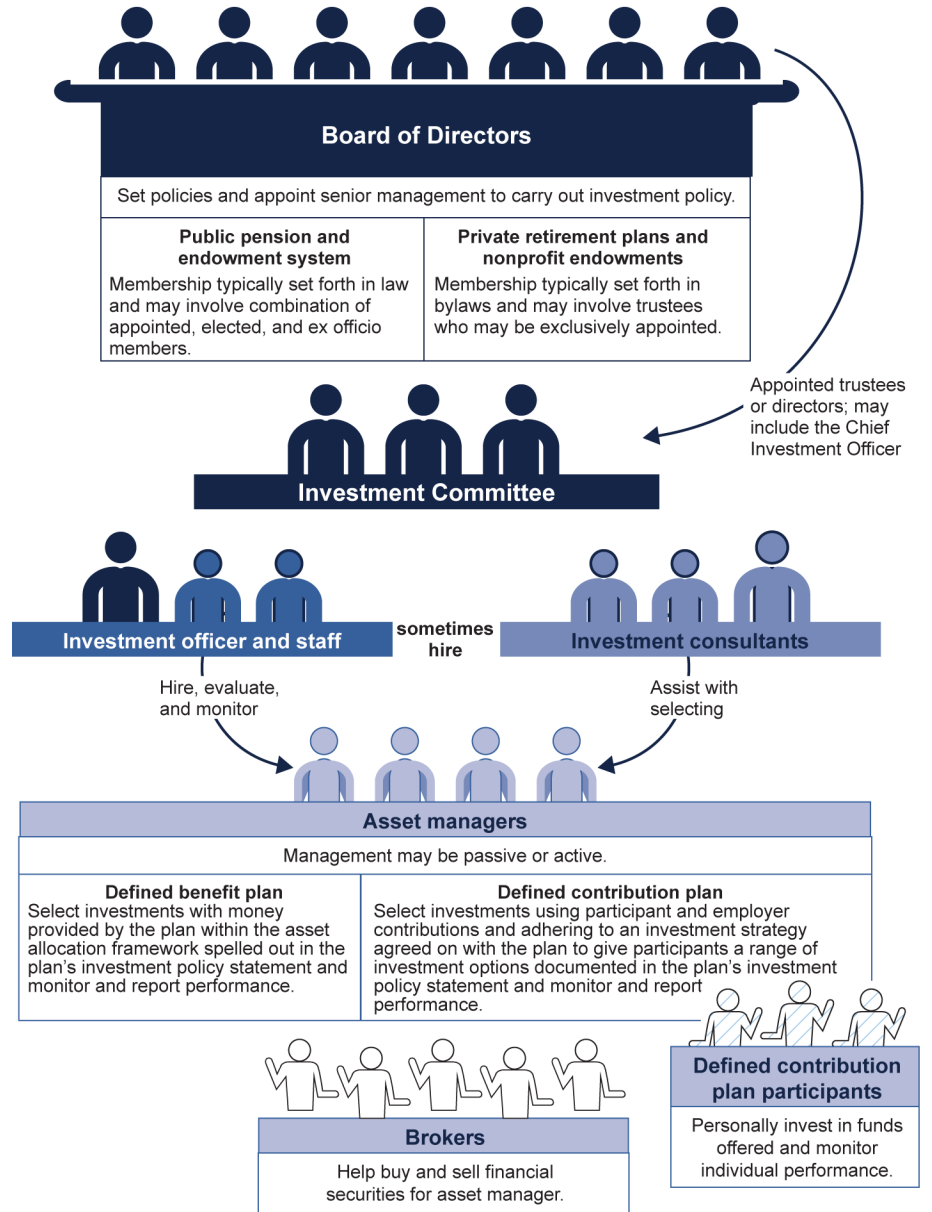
Board of Directors

Set policies and appoint senior management to carry out investment policy.

Public pension and endowment system
Membership typically set forth in law and may involve combination of appointed, elected, and ex officio members.

Private retirement plans and nonprofit endowments
Membership typically set forth in bylaws and may involve trustees who may be exclusively appointed.

Appointed trustees or directors; may include the Chief Investment Officer

Investment Committee

Investment officer and staff

sometimes hire

Investment consultants

Hire, evaluate, and monitor

Assist with selecting

Asset managers

Management may be passive or active.

Defined benefit plan
Select investments with money provided by the plan within the asset allocation framework spelled out in the plan's investment policy statement and monitor and report performance.

Defined contribution plan
Select investments using participant and employer contributions and adhering to an investment strategy agreed on with the plan to give participants a range of investment options documented in the plan's investment policy statement and monitor and report performance.

Defined contribution plan participants

Personally invest in funds offered and monitor individual performance.

Brokers

Help buy and sell financial securities for asset manager.